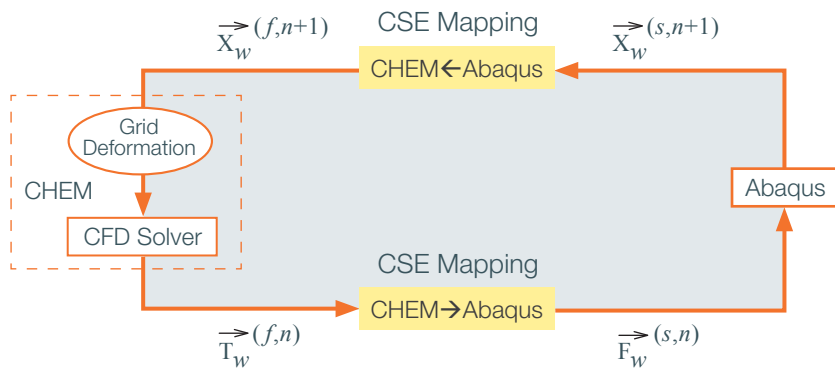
$\overrightarrow{X}_w^{(f,n+1)}$

CSE Mapping

$\overrightarrow{X}_w^{(s,n+1)}$

CHEM←Abaqus

Grid Deformation

CHEM

CFD Solver

Abaqus

CSE Mapping

CHEM→Abaqus

$\overrightarrow{T}_w^{(f,n)}$

$\overrightarrow{F}_w^{(s,n)}$